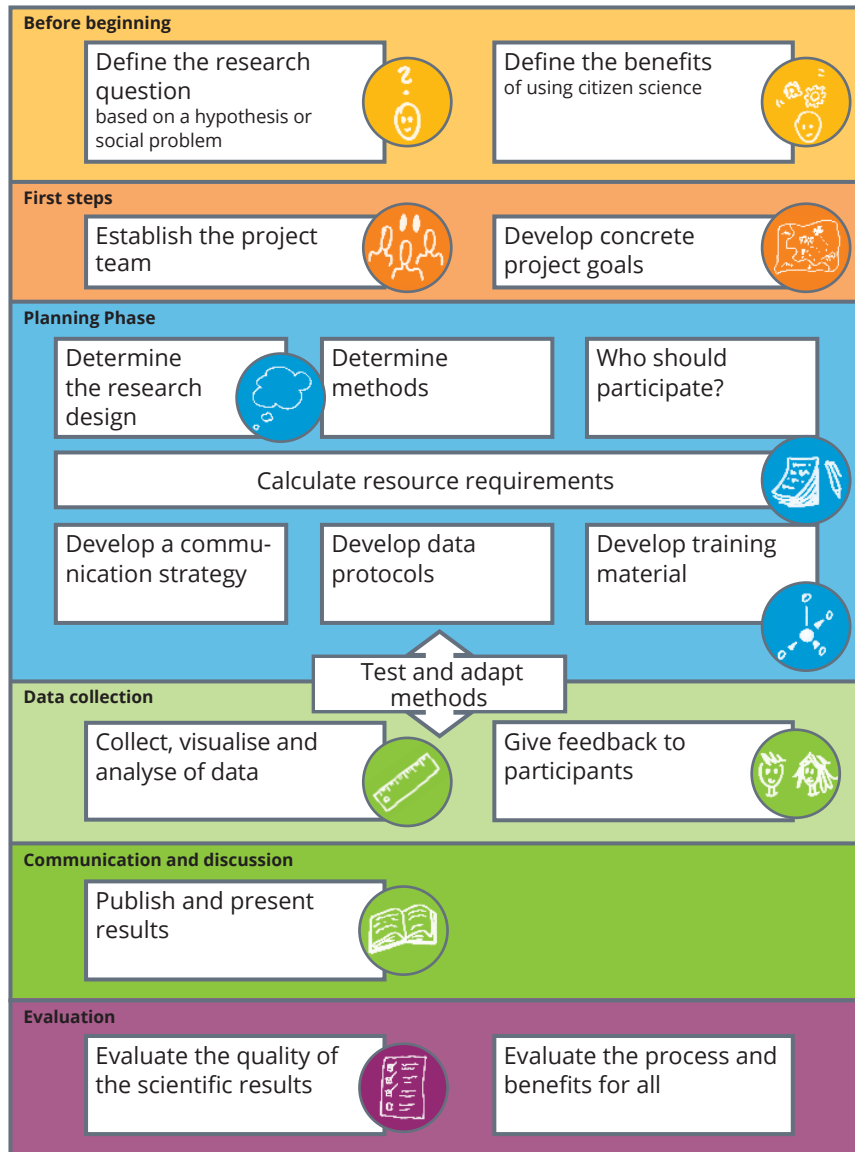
Before beginning

Define the research question
based on a hypothesis or social problem

Define the benefits
of using citizen science

First steps

Establish the project team

Develop concrete project goals

Planning Phase

Determine the research design

Determine methods

Who should participate?

Calculate resource requirements

Develop a communication strategy

Develop data protocols

Develop training material

Test and adapt methods

Data collection

Collect, visualise and analyse of data

Give feedback to participants

Communication and discussion

Publish and present results

Evaluation

Evaluate the quality of the scientific results

Evaluate the process and benefits for all